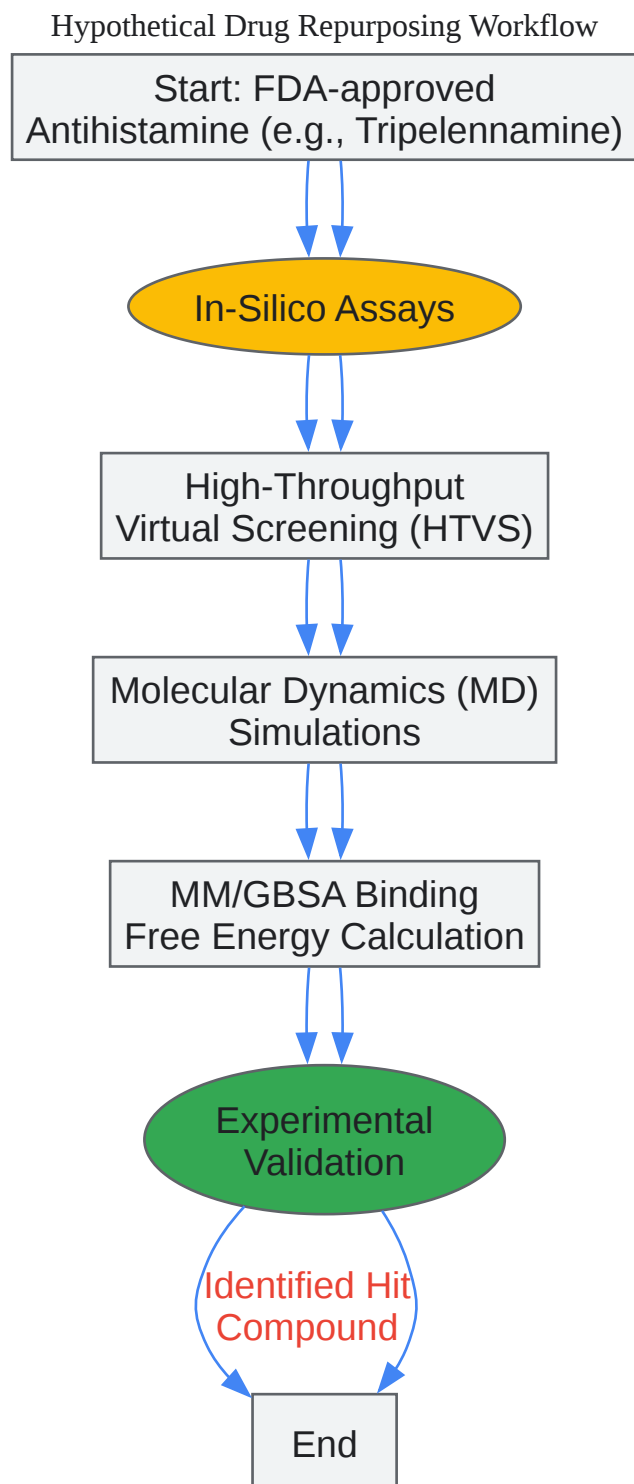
Hypothetical Drug Repurposing Workflow

Start: FDA-approved Antihistamine (e.g., Tripelennamine)

In-Silico Assays

High-Throughput Virtual Screening (HTVS)

Molecular Dynamics (MD) Simulations

MM/GBSA Binding Free Energy Calculation

Experimental Validation

Identified Hit Compound

End